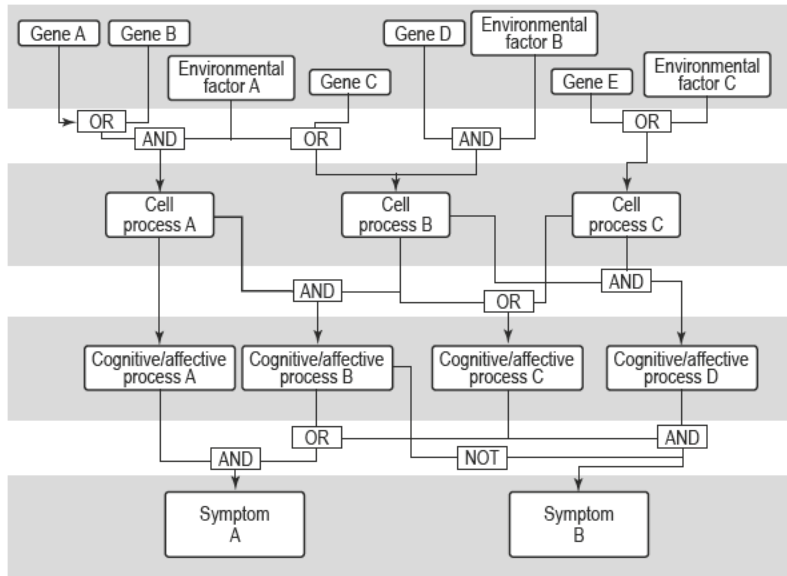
Gene A

Gene B

Environmental factor A

Gene C

Gene D

Environmental factor B

Gene E

Environmental factor C

OR

AND

OR

AND

OR

Cell process A

Cell process B

Cell process C

AND

AND

OR

Cognitive/affective process A

Cognitive/affective process B

Cognitive/affective process C

Cognitive/affective process D

OR

AND

AND

NOT

Symptom A

Symptom B